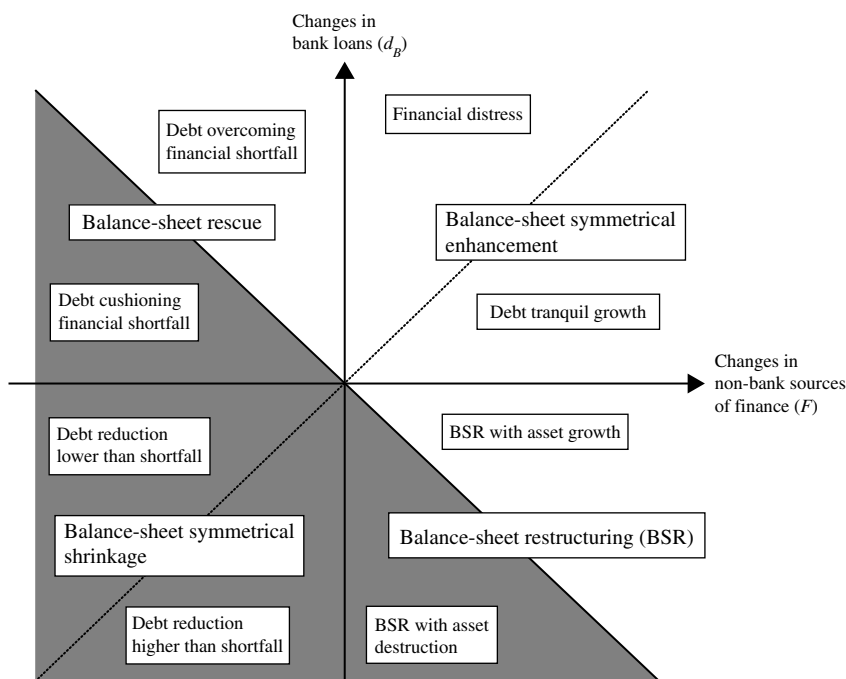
Changes in bank loans ($d_B$)

Debt overcoming financial shortfall

Financial distress

Balance-sheet rescue

Balance-sheet symmetrical enhancement

Debt cushioning financial shortfall

Debt tranquil growth

Changes in non-bank sources of finance ($F$)

Debt reduction lower than shortfall

BSR with asset growth

Balance-sheet symmetrical shrinkage

Balance-sheet restructuring (BSR)

Debt reduction higher than shortfall

BSR with asset destruction